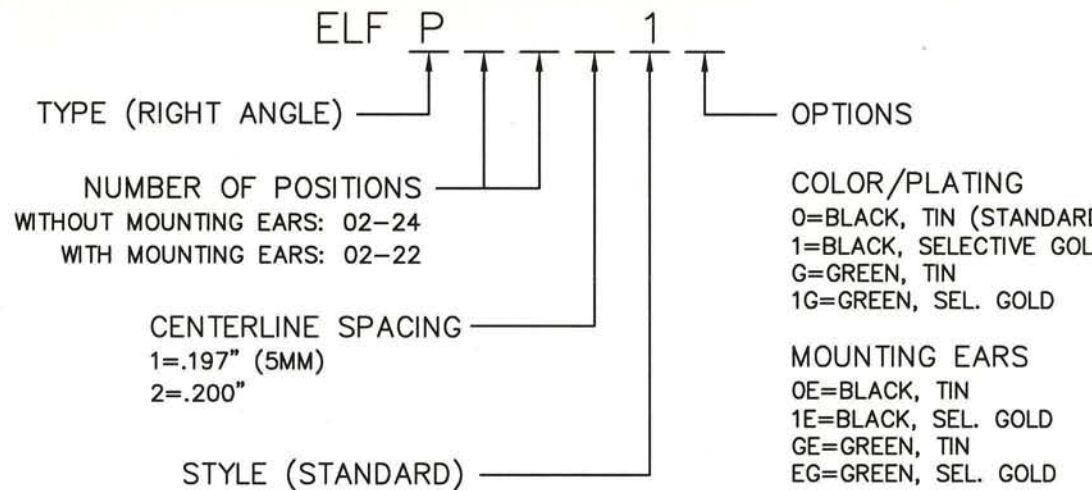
ELF P _ _ _ 1 _

TYPE (RIGHT ANGLE)

NUMBER OF POSITIONS
WITHOUT MOUNTING EARS: 02–24
WITH MOUNTING EARS: 02–22

CENTERLINE SPACING
1=.197" (5MM)
2=.200"

STYLE (STANDARD)

OPTIONS

COLOR/PLATING
0=BLACK, TIN (STANDARD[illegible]
1=BLACK, SELECTIVE GOL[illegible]
G=GREEN, TIN
1G=GREEN, SEL. GOLD

MOUNTING EARS
0E=BLACK, TIN
1E=BLACK, SEL. GOLD
GE=GREEN, TIN
EG=GREEN, SEL. GOLD